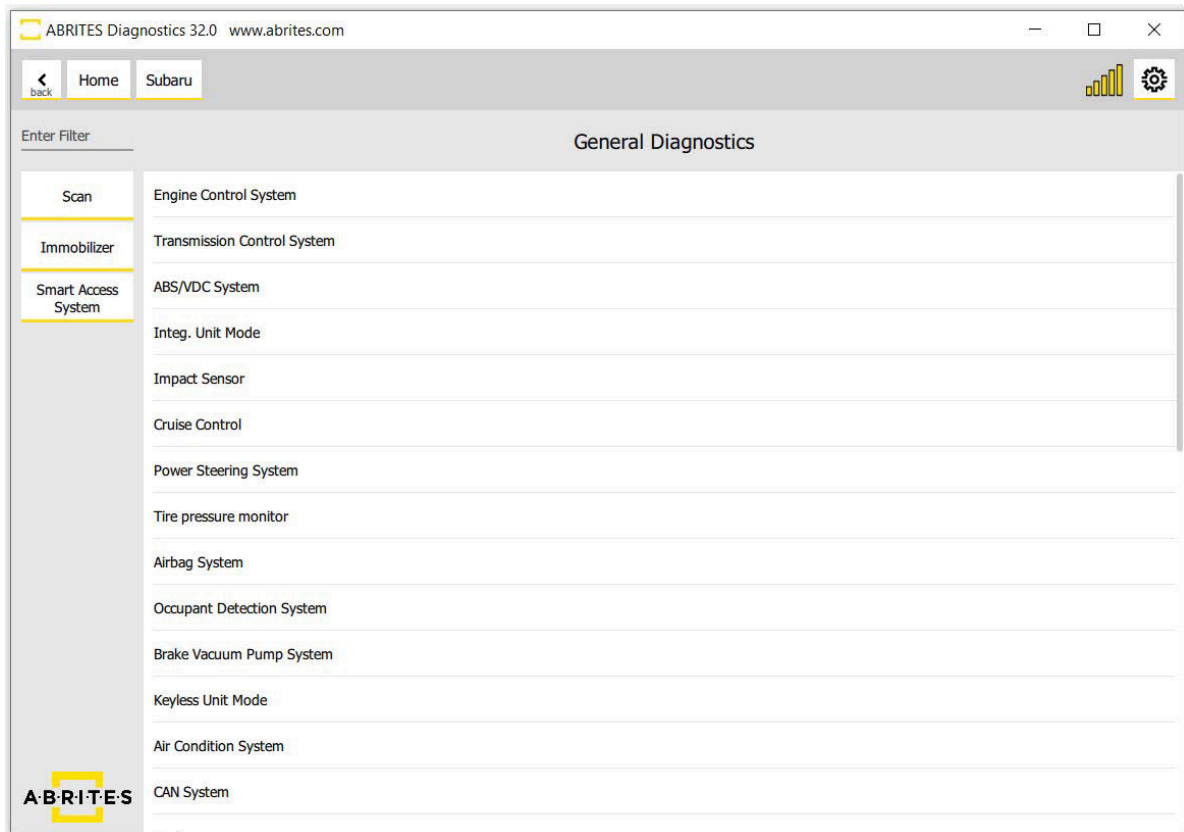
ABRITES Diagnostics 32.0 www.abrites.com

back Home Subaru

Enter Filter

General Diagnostics

Scan

Immobilizer

Smart Access System

Engine Control System

Transmission Control System

ABS/VDC System

Integ. Unit Mode

Impact Sensor

Cruise Control

Power Steering System

Tire pressure monitor

Airbag System

Occupant Detection System

Brake Vacuum Pump System

Keyless Unit Mode

Air Condition System

CAN System

A·B·R·I·T·E·S